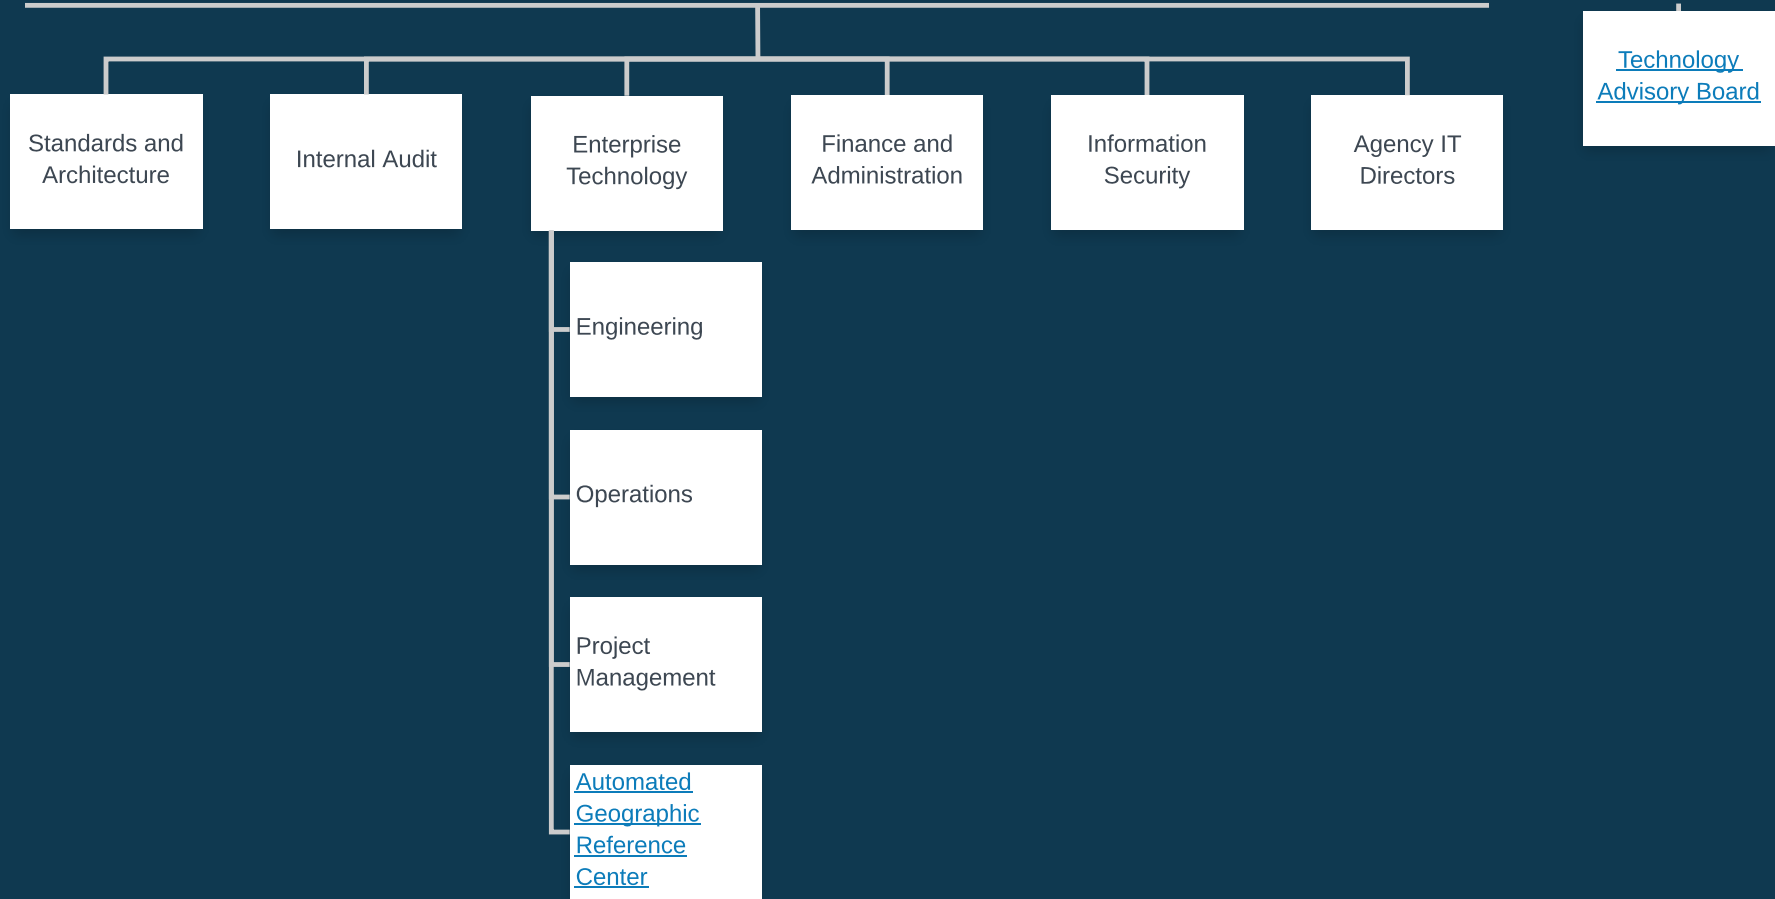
Technology Advisory Board

Standards and Architecture

Internal Audit

Enterprise Technology

Finance and Administration

Information Security

Agency IT Directors

Engineering

Operations

Project Management

Automated Geographic Reference Center